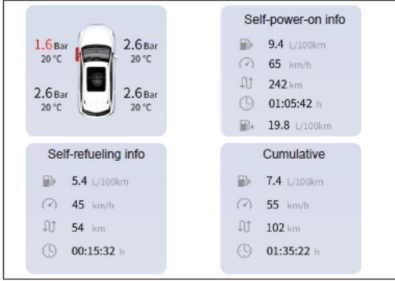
1.6Bar
20 °C

2.6Bar
20 °C

2.6Bar
20 °C

2.6Bar
20 °C

Self-power-on info

9.4 L/100km
65 km/h
242 km
01:05:42 h
19.8 L/100km

Self-refueling info

5.4 L/100km
45 km/h
54 km
00:15:32 h

Cumulative

7.4 L/100km
55 km/h
102 km
01:35:22 h